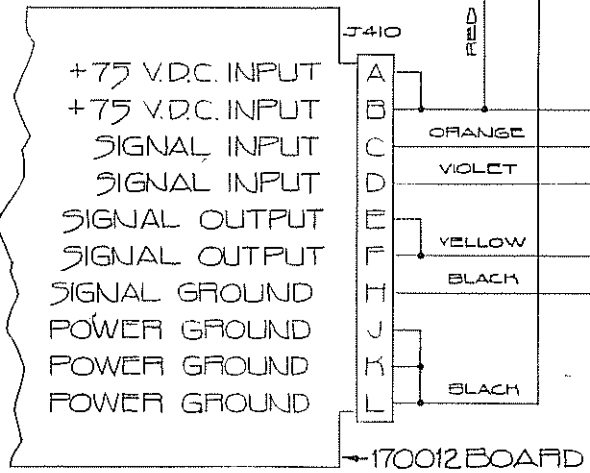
J410

RED

+75 V.D.C. INPUT
+75 V.D.C. INPUT
SIGNAL INPUT
SIGNAL INPUT
SIGNAL OUTPUT
SIGNAL OUTPUT
SIGNAL GROUND
POWER GROUND
POWER GROUND
POWER GROUND

A
B
C
D
E
F
H
J
K
L

ORANGE
VIOLET
YELLOW
BLACK
BLACK

170012 BOARD